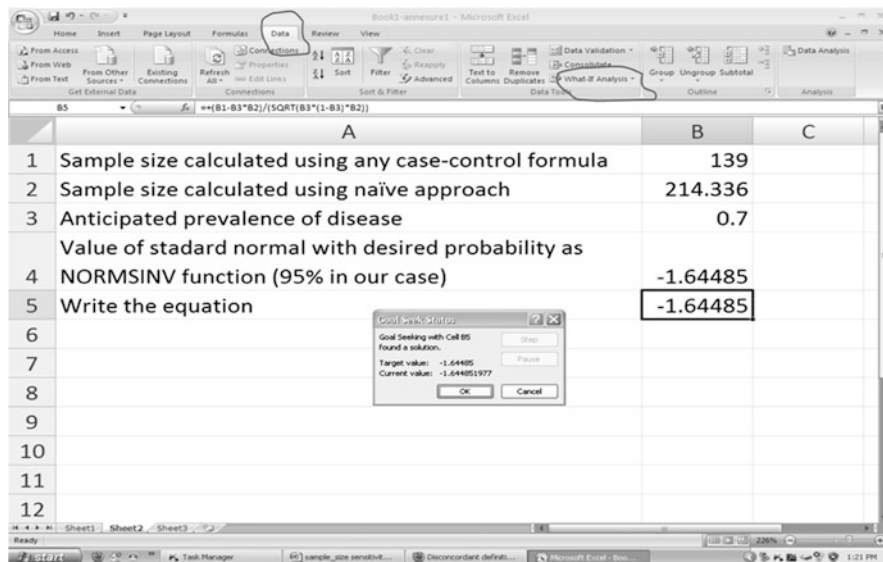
Book1-annexure1 - Microsoft Excel

Home Insert Page Layout Formulas Data Review View

From Access From Web From Text From Other Sources Existing Connections Refresh All Connections Properties Edit Links Sort Filter Clear Reapply Advanced Text to Columns Remove Duplicates Data Validation Consolidate What-If Analysis Group Ungroup Subtotal Data Analysis

Get External Data Connections Sort & Filter Data Tools Outline Analysis

B5 $f_x$ =+(B1-B3*B2)/(SQRT(B3*(1-B3)*B2))

| | A | B | C |
|---|---|---|---|
| 1 | Sample size calculated using any case-control formula | 139 | |
| 2 | Sample size calculated using naïve approach | 214.336 | |
| 3 | Anticipated prevalence of disease | 0.7 | |
| 4 | Value of stadard normal with desired probability as NORMSINV function (95% in our case) | -1.64485 | |
| 5 | Write the equation | -1.64485 | |
| 6 | | | |
| 7 | | | |
| 8 | | | |
| 9 | | | |
| 10 | | | |
| 11 | | | |
| 12 | | | |

Goal Seek Status
Goal Seeking with Cell B5 found a solution.
Target value: -1.64485
Current value: -1.644851977
Step
Pause
OK Cancel

Sheet1 Sheet2 Sheet3
Ready 226%
Start Task Manager sample_size sensitivit... Disconcordant definiti... Microsoft Excel - Boo... 1:21 PM